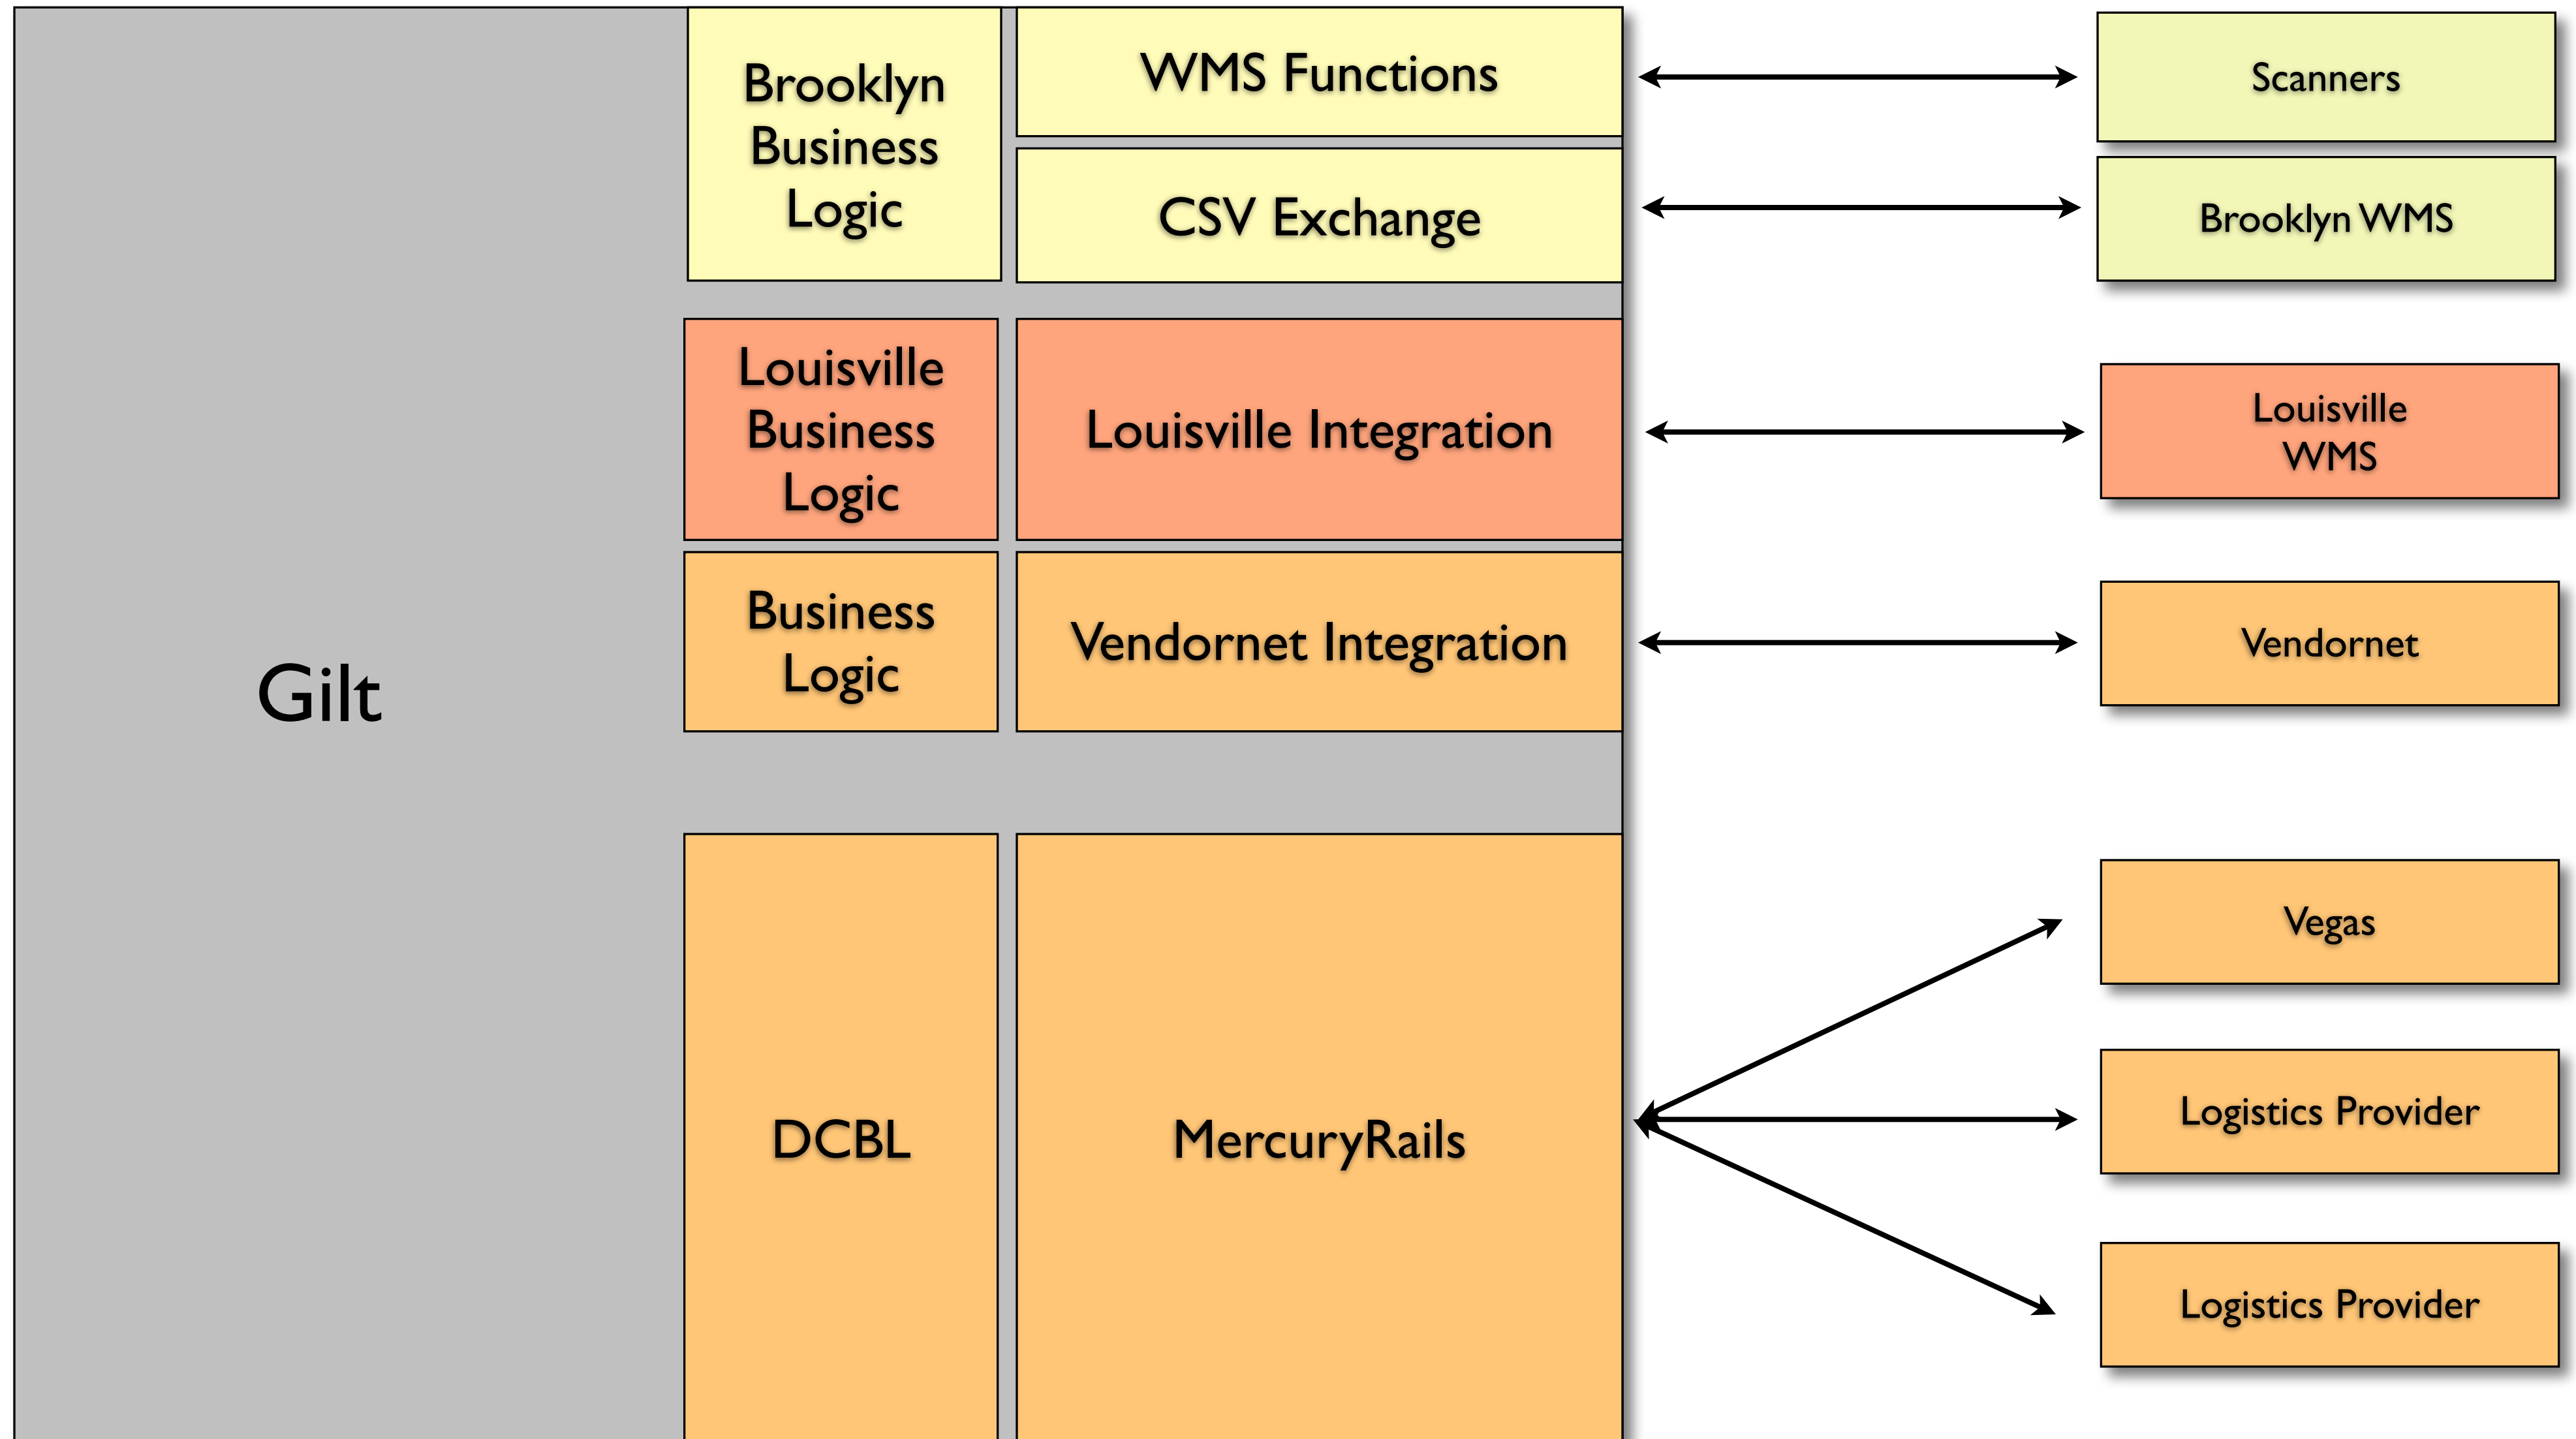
Gilt

Brooklyn Business Logic

WMS Functions

CSV Exchange

Louisville Business Logic

Louisville Integration

Business Logic

Vendornet Integration

DCBL

MercuryRails

Scanners

Brooklyn WMS

Louisville WMS

Vendornet

Vegas

Logistics Provider

Logistics Provider